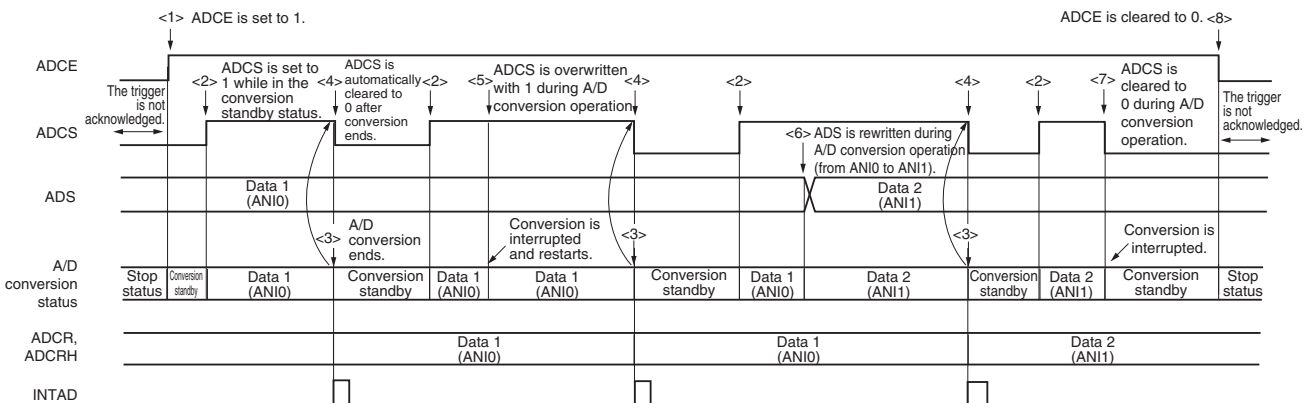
<1> ADCE is set to 1.

ADCE is cleared to 0. <8>

ADCE

The trigger is not acknowledged.

<2>

ADCS is set to 1 while in the conversion standby status.

<4>

ADCS is automatically cleared to 0 after conversion ends.

<2>

<5>

ADCS is overwritten with 1 during A/D conversion operation.

<4>

<2>

<4>

<2>

<7>

ADCS is cleared to 0 during A/D conversion operation.

The trigger is not acknowledged.

ADCS

<6> ADS is rewritten during A/D conversion operation (from ANI0 to ANI1).

ADS

Data 1 (ANI0)

Data 2 (ANI1)

<3>

A/D conversion ends.

Conversion is interrupted and restarts.

<3>

<3>

Conversion is interrupted.

A/D conversion status

| Stop status | Conversion standby | Data 1 (ANI0) | Conversion standby | Data 1 (ANI0) | Data 1 (ANI0) | Conversion standby | Data 1 (ANI0) | Data 2 (ANI1) | Conversion standby | Data 2 (ANI1) | Conversion standby | Stop status |
|---|---|---|---|---|---|---|---|---|---|---|---|---|

ADCR, ADCRH

Data 1 (ANI0)

Data 1 (ANI0)

Data 2 (ANI1)

INTAD